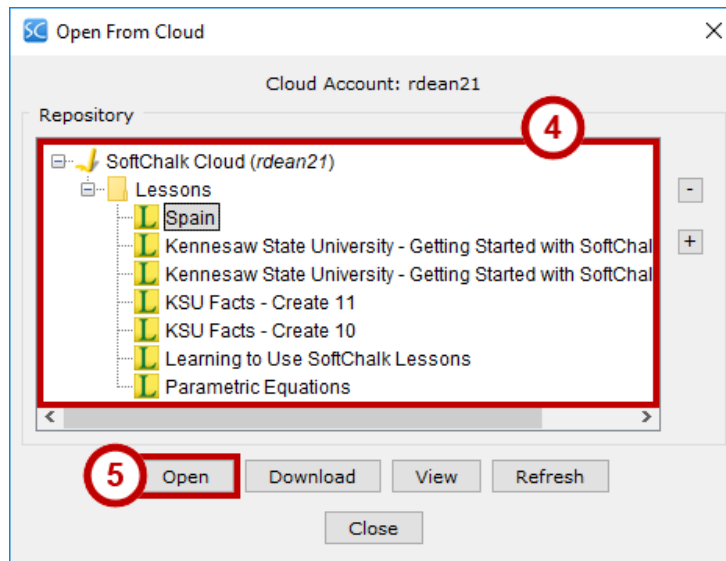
SC Open From Cloud

Cloud Account: rdean21

Repository

4

SoftChalk Cloud (*rdean21*)
Lessons
L Spain
L Kennesaw State University - Getting Started with SoftChal
L Kennesaw State University - Getting Started with SoftChal
L KSU Facts - Create 11
L KSU Facts - Create 10
L Learning to Use SoftChalk Lessons
L Parametric Equations

-
+

5

Open Download View Refresh

Close